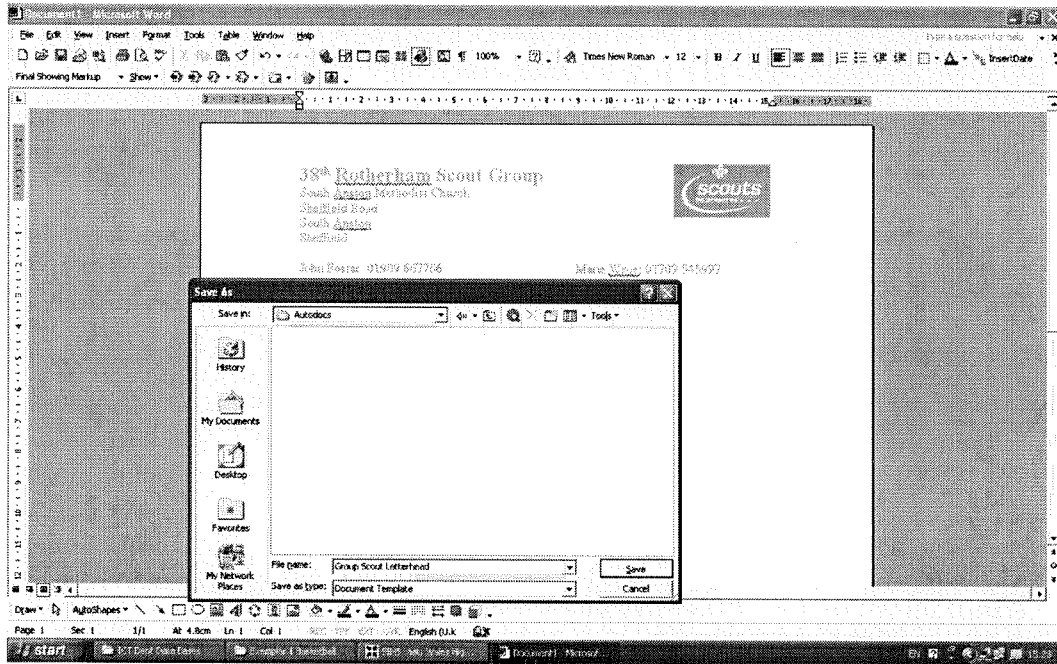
Document1 - Microsoft Word

File Edit View Insert Format Tools Table Window Help

Type a question for help

100% Times New Roman 12 B I U InsertDate

Final Showing Markup Show

38th Rotherham Scout Group
South Anston Methodist Church
Sheffield Road
South Anston
Sheffield

scouts

John Foster 01909 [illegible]

Marie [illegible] 01709 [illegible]

Save As

Save in: Autodocs

Tools

History

My Documents

Desktop

Favorites

My Network Places

File name: Group Scout Letterhead

Save as type: Document Template

Save

Cancel

Draw AutoShapes

Page 1 Sec 1 1/1 At 4.8cm Ln 1 Col 1 REC TRK EXT OVR English (U.K

start ICT Dept Data Farm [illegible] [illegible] Document1 - Microsoft...

EN 15:28